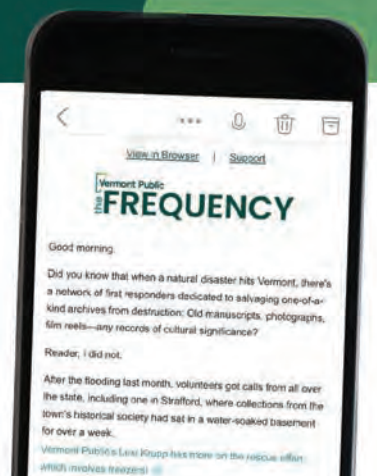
View in Browser | Support

Vermont Public
the FREQUENCY

Good morning.

Did you know that when a natural disaster hits Vermont, there's a network of first responders dedicated to salvaging one-of-a-kind archives from destruction: Old manuscripts, photographs, film reels—any records of cultural significance?

Reader, I did not.

After the flooding last month, volunteers got calls from all over the state, including one in Strafford, where collections from the town's historical society had sat in a water-soaked basement for over a week.

Vermont Public's Lexi Krupp has more on the rescue effort (which involves freezers!) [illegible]